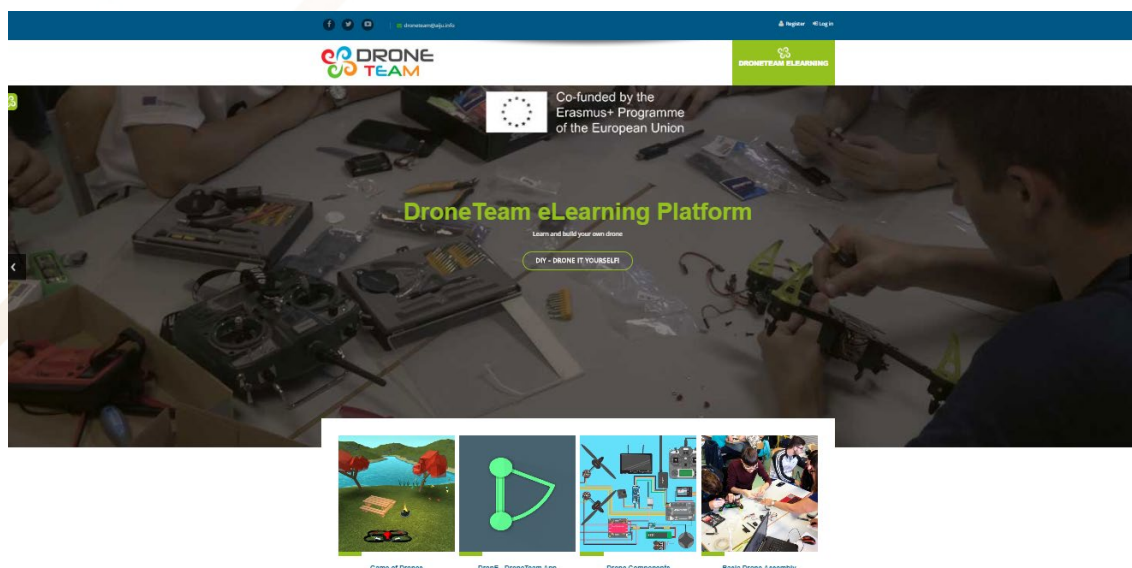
droneteam@aiju.info

Register Log in

DRONE TEAM

DRONETEAM ELEARNING

Co-funded by the Erasmus+ Programme of the European Union

DroneTeam eLearning Platform

Learn and build your own drone

DIY - DRONE IT YOURSELF!

Game of Drones

DroE - DroneTeam App

Drone Components

Basic Drone Assembly